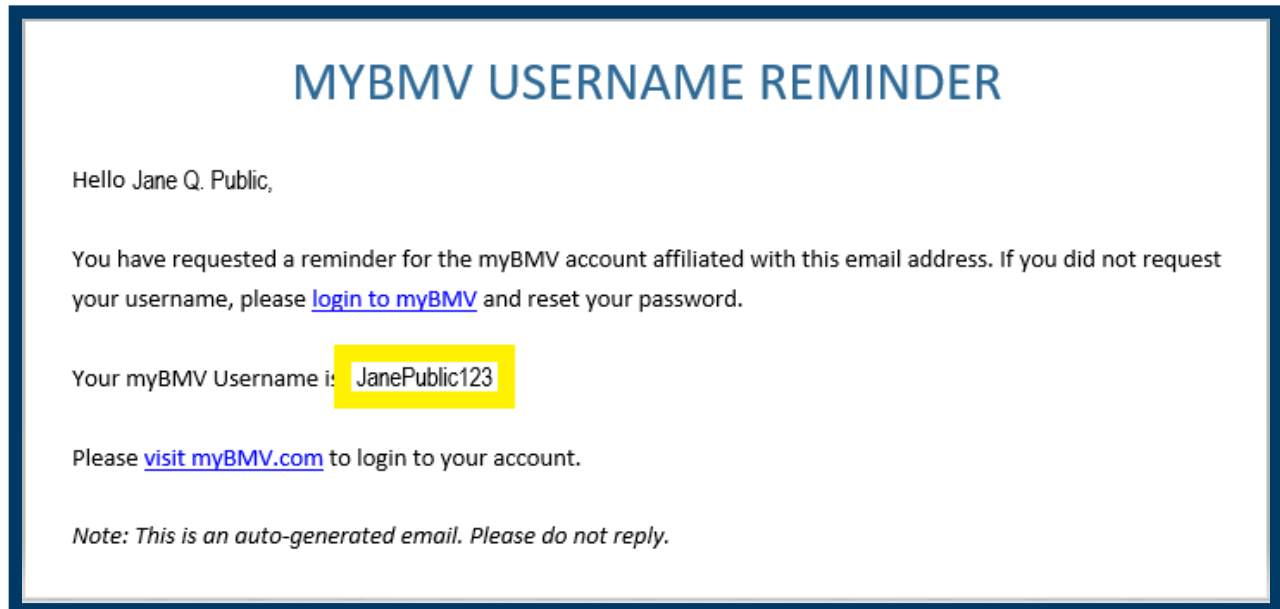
MYBMV USERNAME REMINDER

Hello Jane Q. Public,

You have requested a reminder for the myBMV account affiliated with this email address. If you did not request your username, please login to myBMV and reset your password.

Your myBMV Username is JanePublic123

Please visit myBMV.com to login to your account.

Note: This is an auto-generated email. Please do not reply.